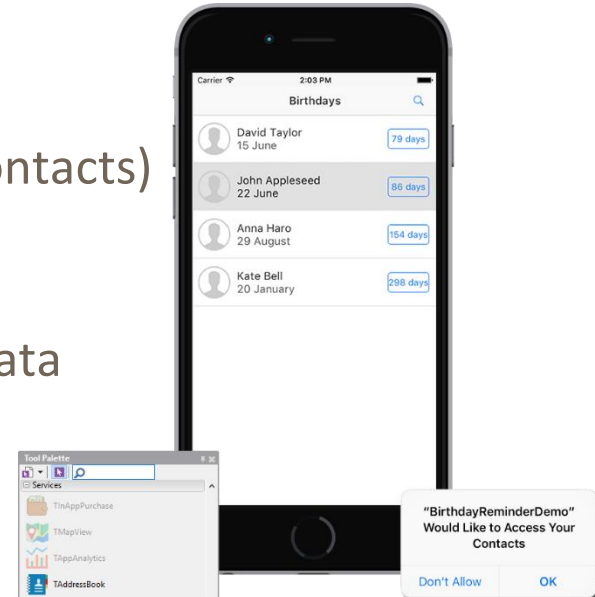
ntacts)

ata

Carrier 2:03 PM

Birthdays

David Taylor
15 June
79 days

John Appleseed
22 June
86 days

Anna Haro
29 August
154 days

Kate Bell
20 January
298 days

Tool Palette

Services

TInAppPurchase

TMapView

TAppAnalytics

TAddressBook

"BirthdayReminderDemo" Would Like to Access Your Contacts

Don't Allow

OK